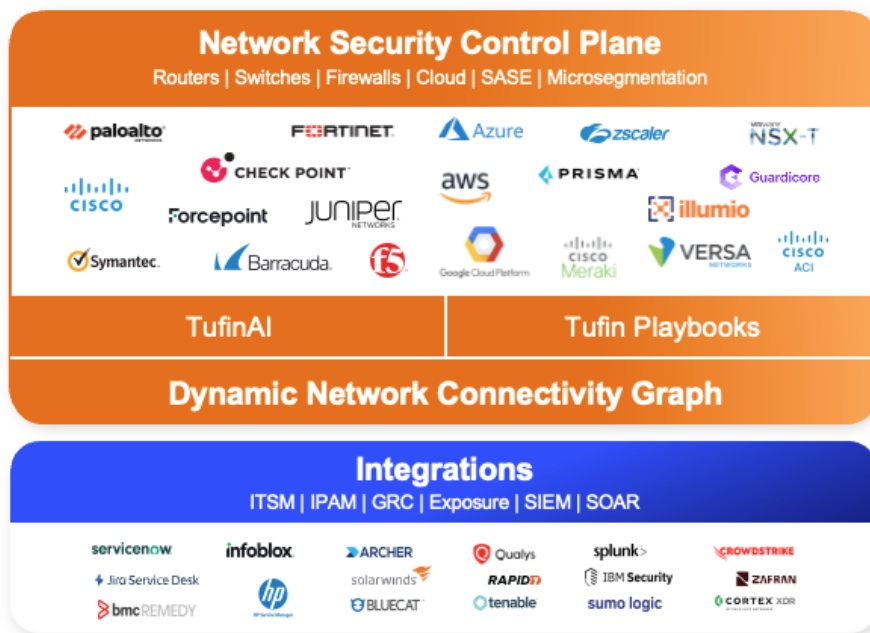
Network Security Control Plane
Routers | Switches | Firewalls | Cloud | SASE | Microsegmentation

paloalto
FORTINET
Azure
zscaler
NSX-T
CHECK POINT
cisco
aws
PRISMA
Guardicore
Forcepoint
JUNIPER NETWORKS
illumio
Symantec.
Barracuda
f5
Google Cloud Platform
cisco Meraki
VERSA NETWORKS
cisco ACI

TufinAI
Tufin Playbooks
Dynamic Network Connectivity Graph

Integrations
ITSM | IPAM | GRC | Exposure | SIEM | SOAR

servicenow
infoblox
ARCHER
Qualys
splunk>
CROWDSTRIKE
Jira Service Desk
solarwinds
RAPID7
IBM Security
ZAFRAN
bmc REMEDY
hp
BLUECAT
tenable
sumo logic
CORTEX XDR